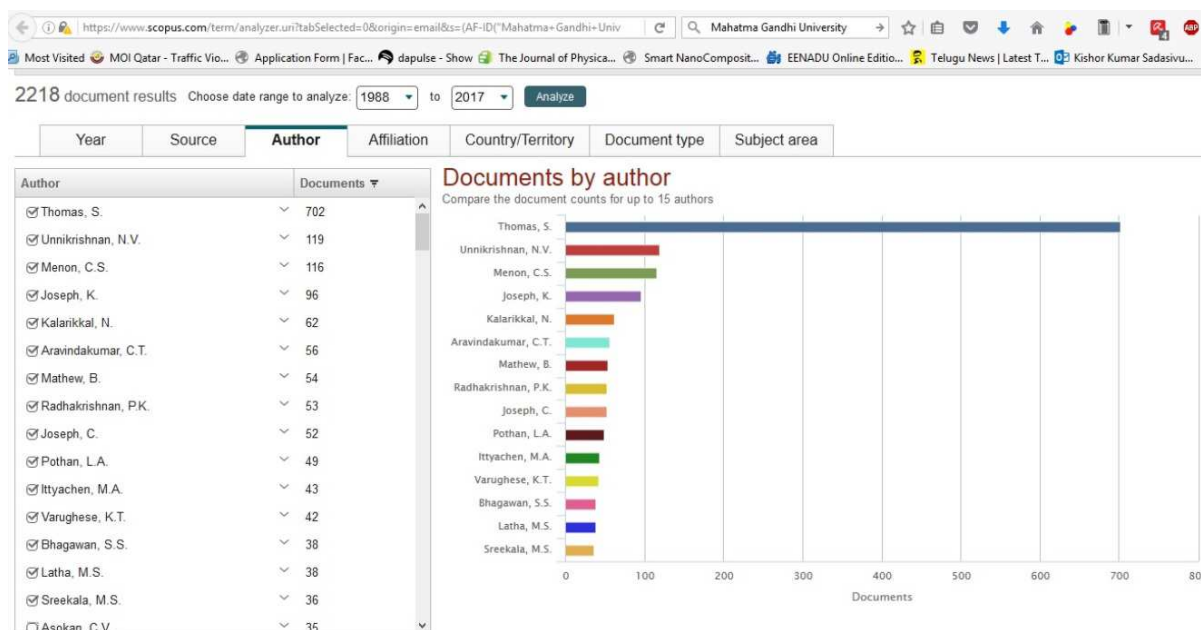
https://www.scopus.com/term/analyzer.uri?tabSelected=0&origin=email&s=(AF-ID("Mahatma+Gandhi+Univ

Mahatma Gandhi University

Most Visited MOI Qatar - Traffic Vio... Application Form | Fac... dapulse - Show The Journal of Physica... Smart NanoComposit... EENADU Online Editio... Telugu News | Latest T... Kishor Kumar Sadasivu...

2218 document results Choose date range to analyze: 1988 to 2017 Analyze

Year | Source | Author | Affiliation | Country/Territory | Document type | Subject area

| Author | Documents |
|---|---|
| Thomas, S. | 702 |
| Unnikrishnan, N.V. | 119 |
| Menon, C.S. | 116 |
| Joseph, K. | 96 |
| Kalarikkal, N. | 62 |
| Aravindakumar, C.T. | 56 |
| Mathew, B. | 54 |
| Radhakrishnan, P.K. | 53 |
| Joseph, C. | 52 |
| Pothan, L.A. | 49 |
| Ittyachen, M.A. | 43 |
| Varughese, K.T. | 42 |
| Bhagawan, S.S. | 38 |
| Latha, M.S. | 38 |
| Sreekala, M.S. | 36 |
| Asokan, C.V. | 35 |

Documents by author
Compare the document counts for up to 15 authors

Thomas, S.
Unnikrishnan, N.V.
Menon, C.S.
Joseph, K.
Kalarikkal, N.
Aravindakumar, C.T.
Mathew, B.
Radhakrishnan, P.K.
Joseph, C.
Pothan, L.A.
Ittyachen, M.A.
Varughese, K.T.
Bhagawan, S.S.
Latha, M.S.
Sreekala, M.S.

0 100 200 300 400 500 600 700 80
Documents